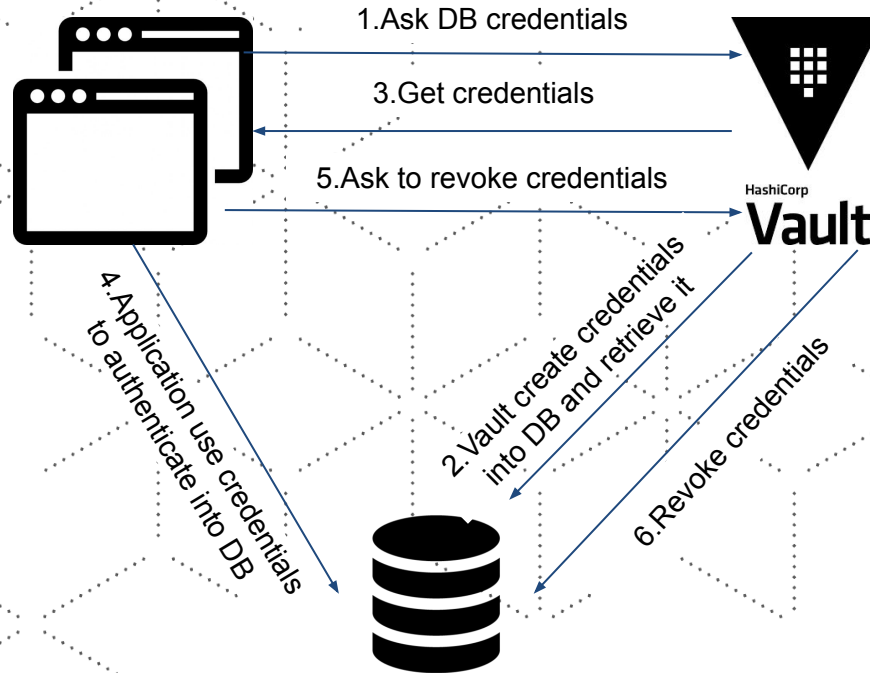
1.Ask DB credentials

3.Get credentials

5.Ask to revoke credentials

HashiCorp
Vault

4.Application use credentials to authenticate into DB

2.Vault create credentials into DB and retrieve it

6.Revoke credentials